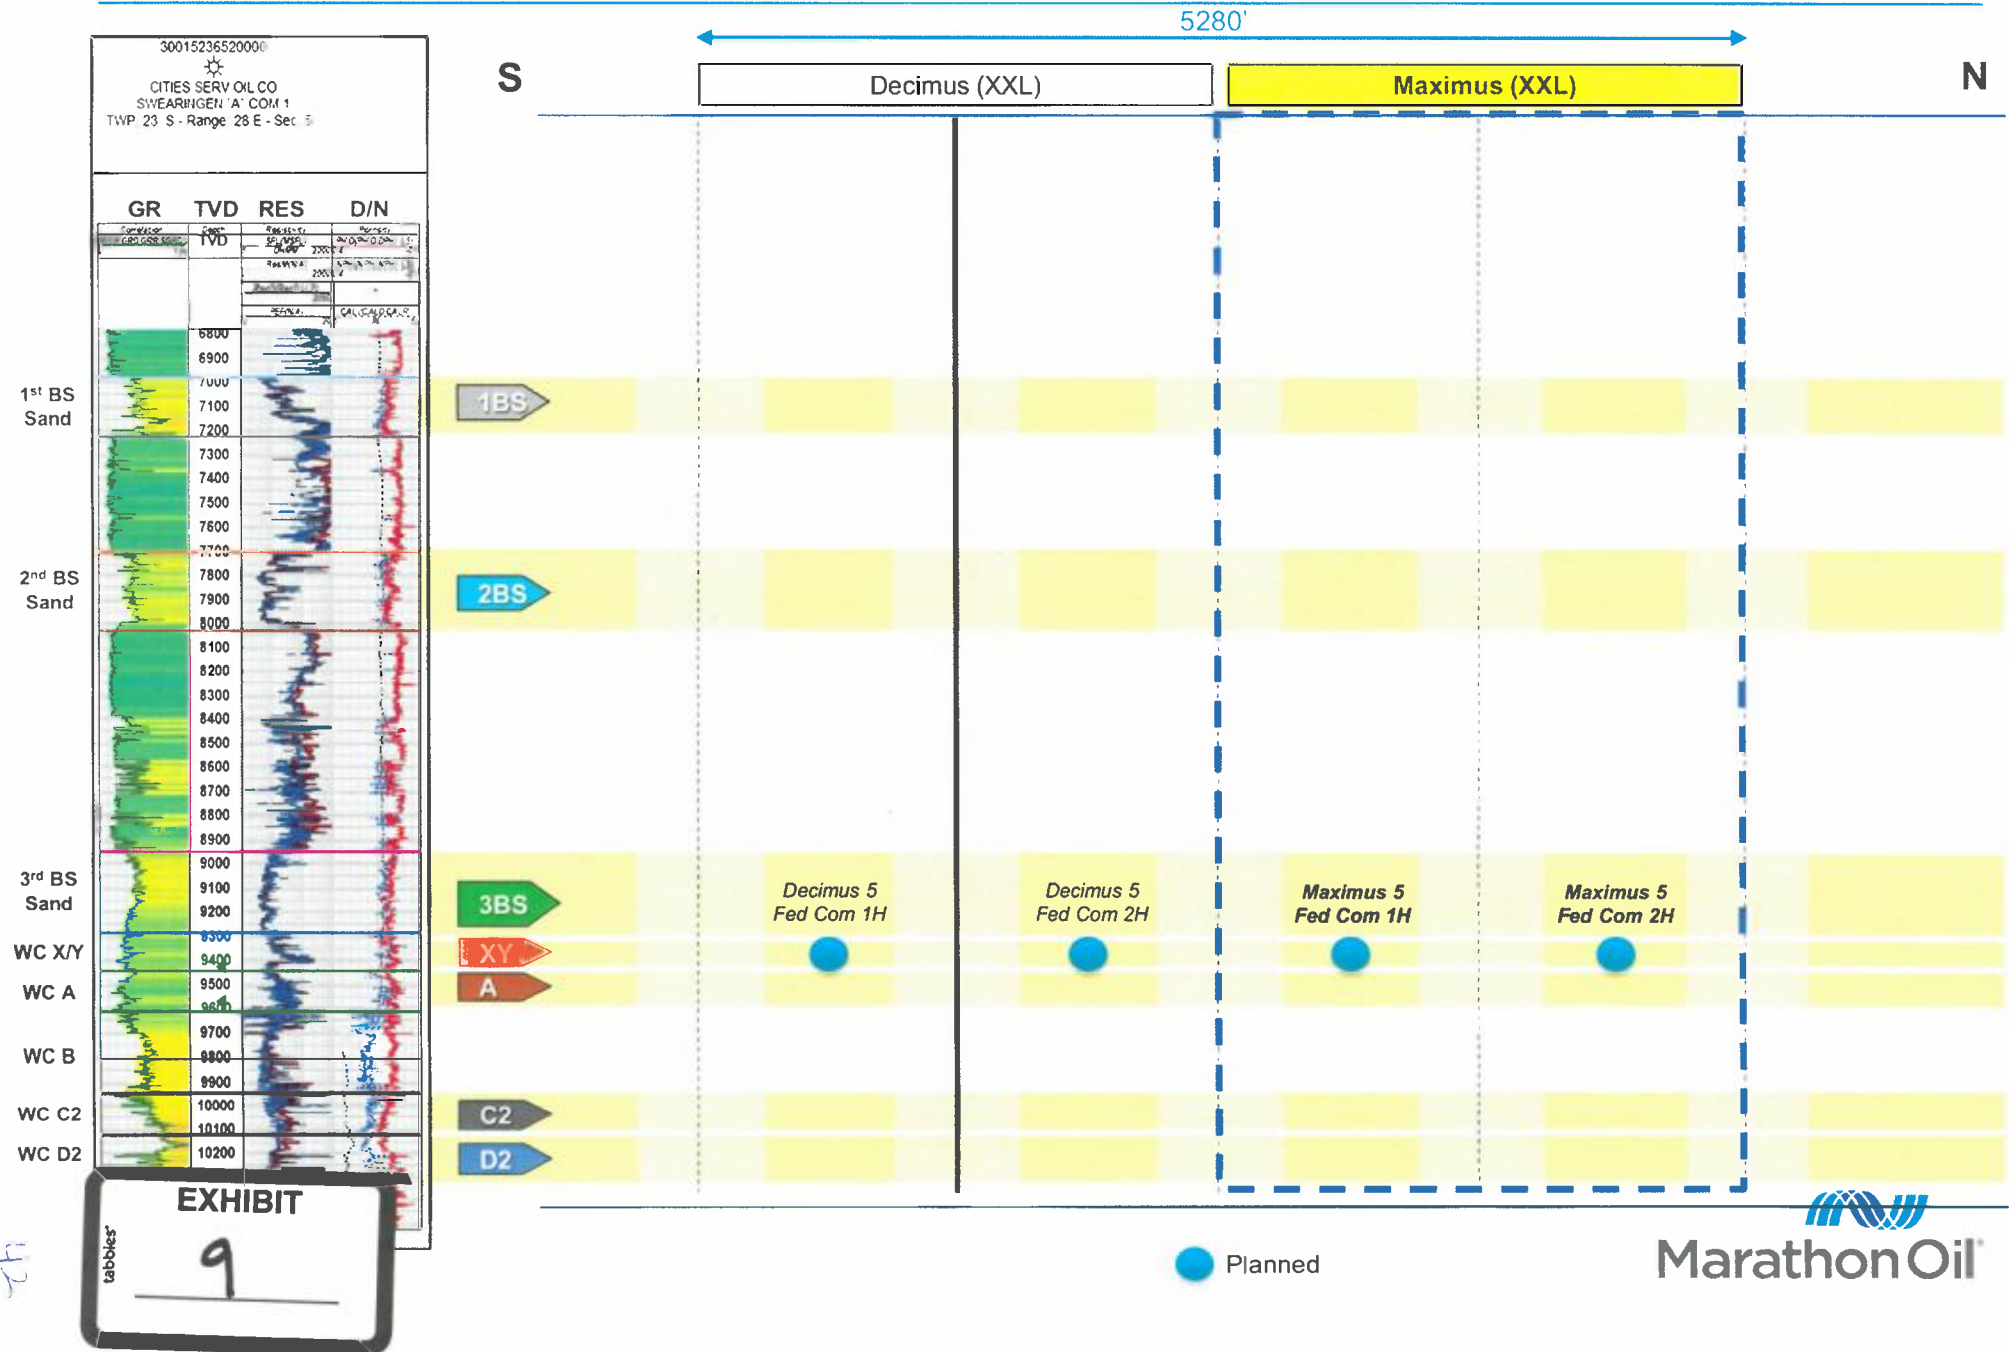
30015236520000
CITIES SERV OIL CO
SWEARINGEN 'A' COM 1
TWP 23 S - Range 28 E - Sec 5

GR TVD RES D/N

TVD

6800
6900
7000
7100
7200
7300
7400
7500
7600
7700
7800
7900
8000
8100
8200
8300
8400
8500
8600
8700
8800
8900
9000
9100
9200
9300
9400
9500
9600
9700
9800
9900
10000
10100
10200

1st BS Sand
2nd BS Sand
3rd BS Sand
WC X/Y
WC A
WC B
WC C2
WC D2

EXHIBIT
tabbles
9

5280'
S
Decimus (XXL)
Maximus (XXL)
N

1BS
2BS
3BS
XY
A
C2
D2

Decimus 5 Fed Com 1H
Decimus 5 Fed Com 2H
Maximus 5 Fed Com 1H
Maximus 5 Fed Com 2H

Planned

Marathon Oil